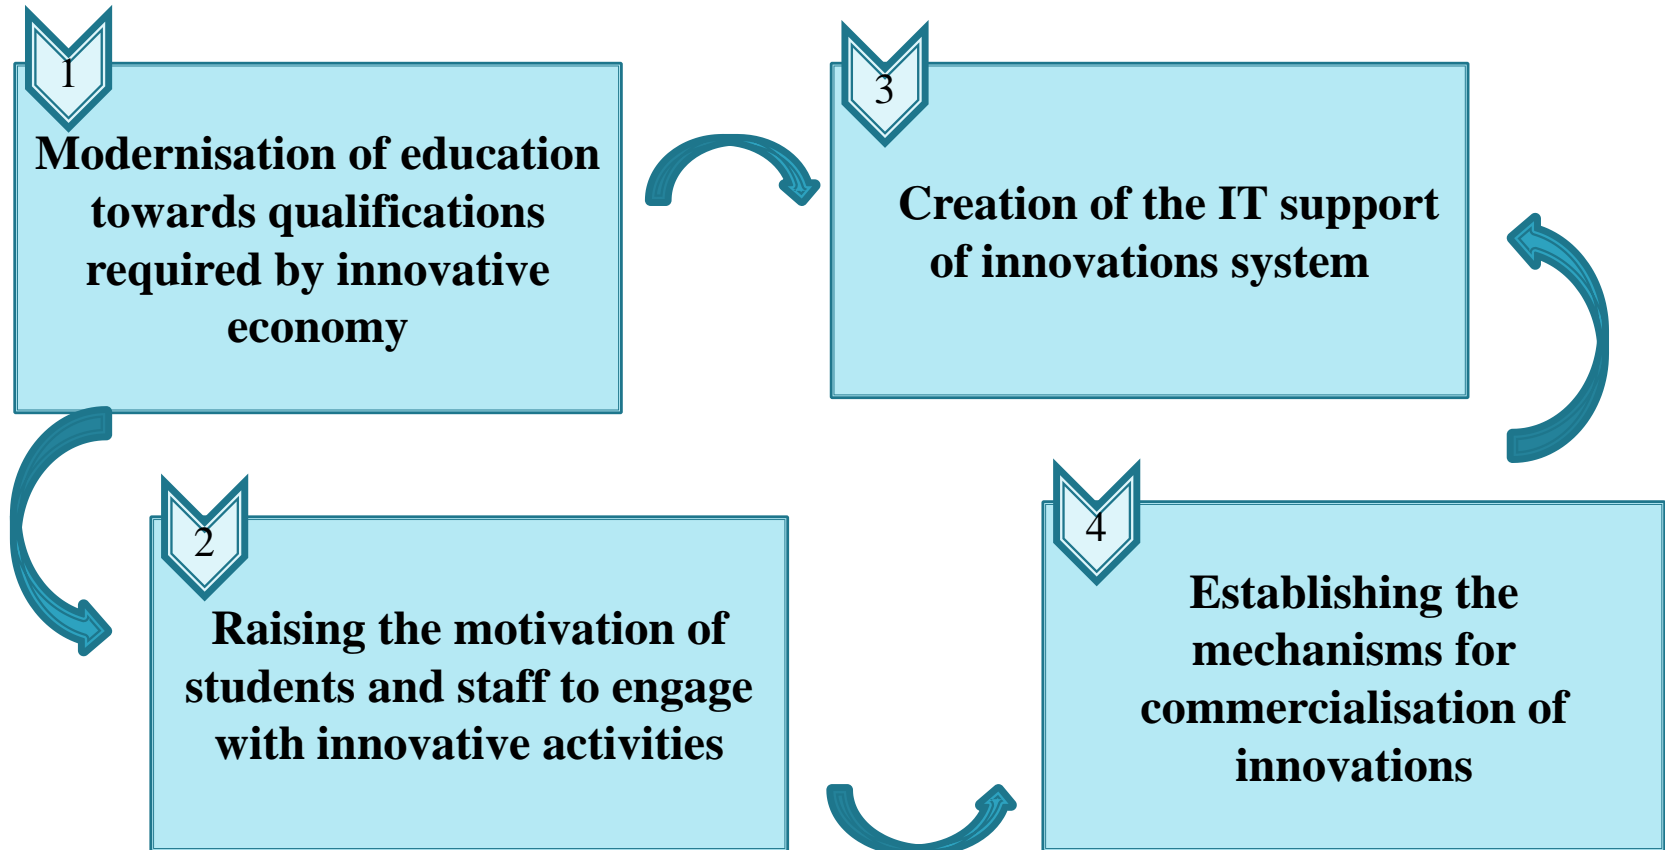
1

Modernisation of education towards qualifications required by innovative economy

3

Creation of the IT support of innovations system

2

Raising the motivation of students and staff to engage with innovative activities

4

Establishing the mechanisms for commercialisation of innovations